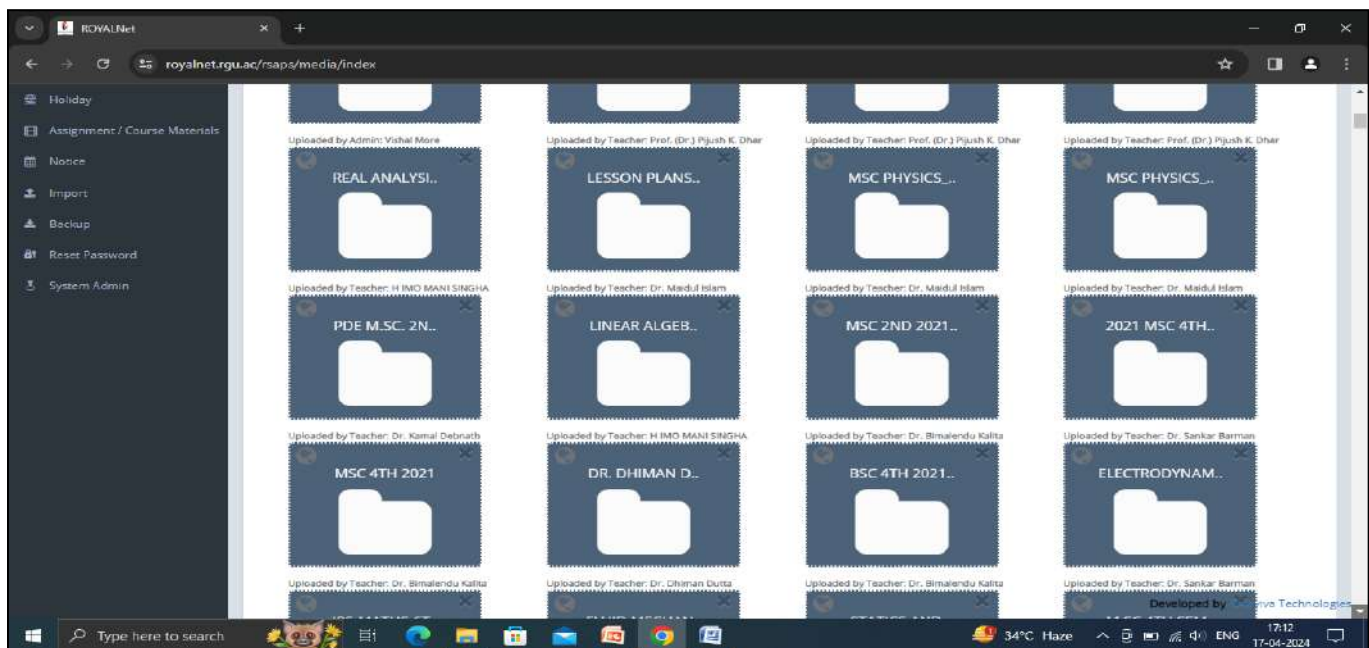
ROYALNet
royalnet.rgu.ac/rsaps/media/index

Holiday
Assignment / Course Materials
Notice
Import
Backup
Reset Password
System Admin

Uploaded by Admin: Vishal More
Uploaded by Teacher: Prof. (Dr.) Pijush K. Dhar
Uploaded by Teacher: Prof. (Dr.) Pijush K. Dhar
Uploaded by Teacher: Prof. (Dr.) Pijush K. Dhar

REAL ANALYSI..
LESSON PLANS..
MSC PHYSICS_..
MSC PHYSICS_..

Uploaded by Teacher: H IMO MANI SINGHA
Uploaded by Teacher: Dr. Maidul Islam
Uploaded by Teacher: Dr. Maidul Islam
Uploaded by Teacher: Dr. Maidul Islam

PDE M.SC. 2N..
LINEAR ALGEB..
MSC 2ND 2021..
2021 MSC 4TH..

Uploaded by Teacher: Dr. Kamal Debnath
Uploaded by Teacher: H IMO MANI SINGHA
Uploaded by Teacher: Dr. Bimalendu Kalita
Uploaded by Teacher: Dr. Sankar Barman

MSC 4TH 2021
DR. DHIMAN D..
BSC 4TH 2021..
ELECTRODYNAM..

Uploaded by Teacher: Dr. Bimalendu Kalita
Uploaded by Teacher: Dr. Dhiman Dutta
Uploaded by Teacher: Dr. Bimalendu Kalita
Uploaded by Teacher: Dr. Sankar Barman

Developed by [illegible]iya Technologies

Type here to search
34°C Haze
ENG
17:12
17-04-2024